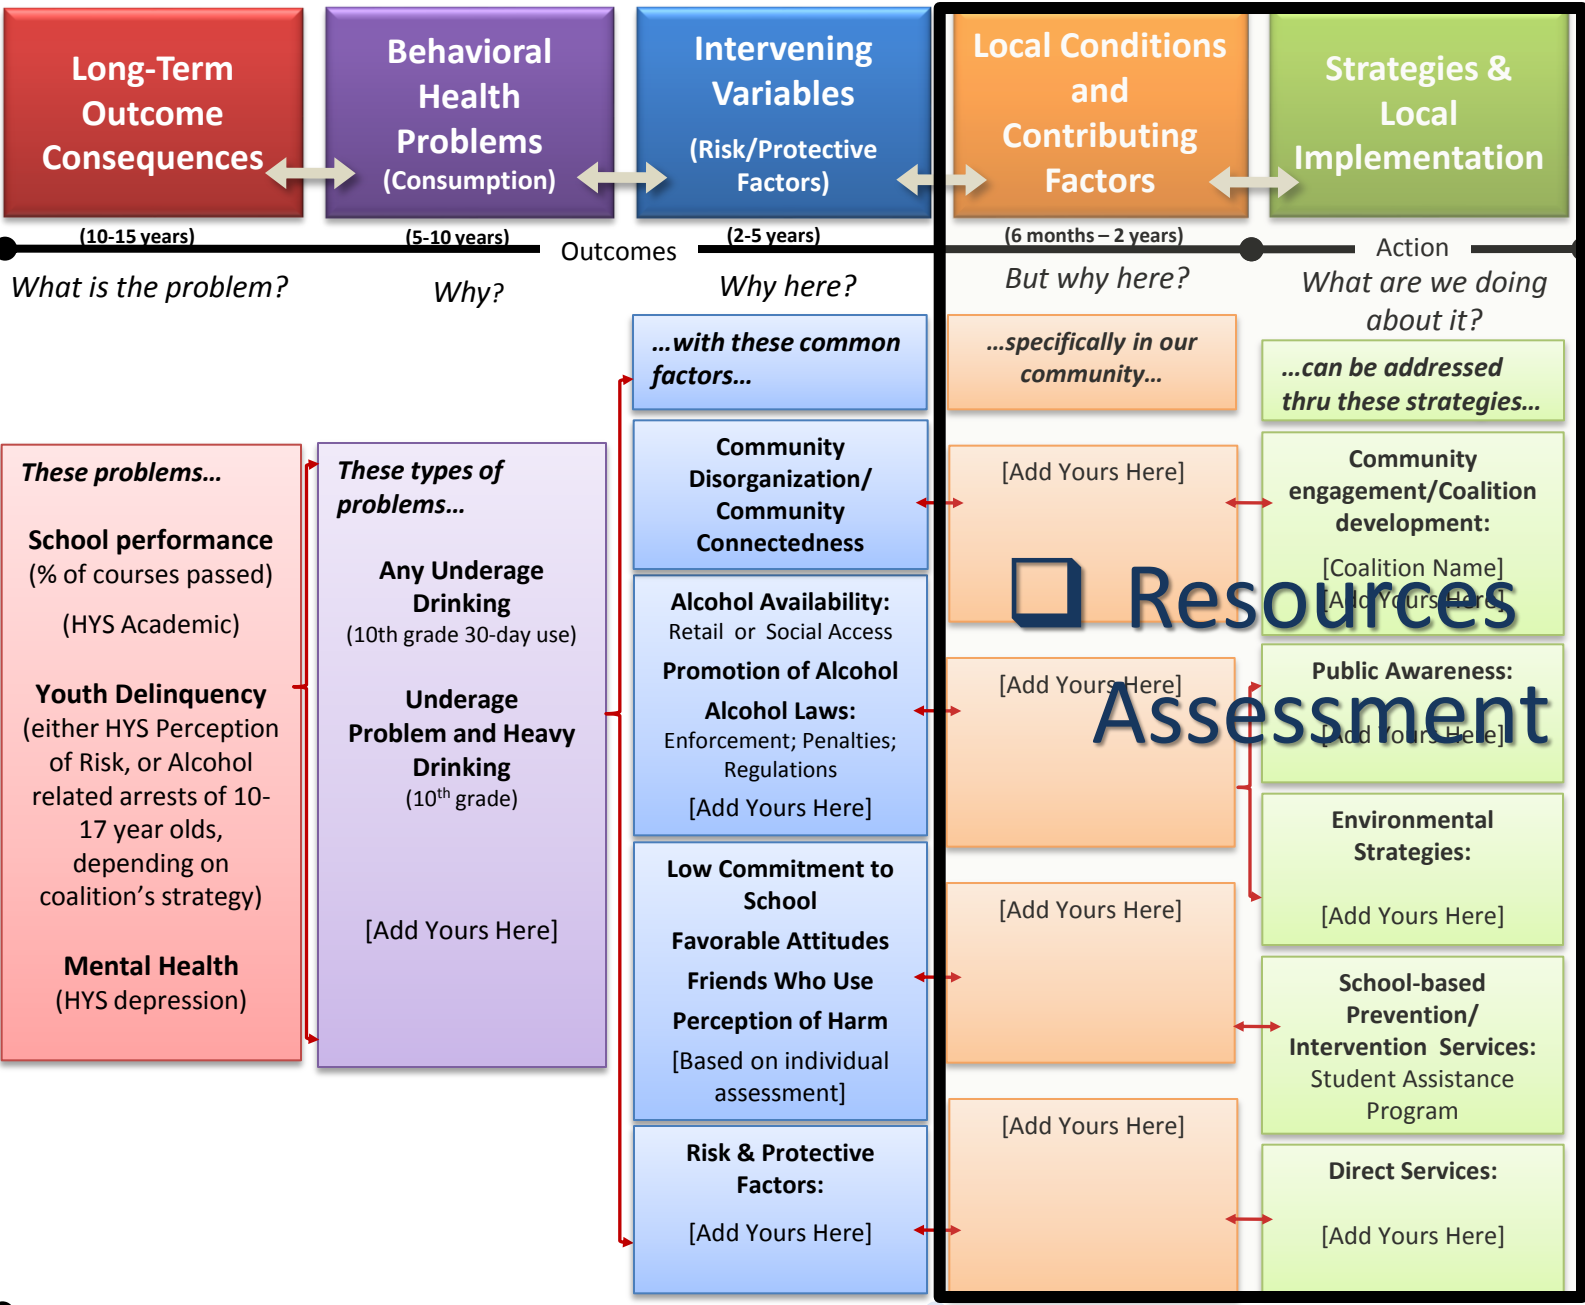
Long-Term Outcome Consequences

Behavioral Health Problems (Consumption)

Intervening Variables (Risk/Protective Factors)

Local Conditions and Contributing Factors

Strategies & Local Implementation

(10-15 years)

(5-10 years)

Outcomes

(2-5 years)

(6 months – 2 years)

Action

What is the problem?

Why?

Why here?

But why here?

What are we doing about it?

…with these common factors…

…specifically in our community…

…can be addressed thru these strategies…

These problems…

School performance (% of courses passed)

(HYS Academic)

Youth Delinquency (either HYS Perception of Risk, or Alcohol related arrests of 10-17 year olds, depending on coalition's strategy)

Mental Health (HYS depression)

These types of problems…

Any Underage Drinking (10th grade 30-day use)

Underage Problem and Heavy Drinking ($10^{th}$ grade)

[Add Yours Here]

Community Disorganization/ Community Connectedness

Alcohol Availability: Retail or Social Access

Promotion of Alcohol

Alcohol Laws: Enforcement; Penalties; Regulations

[Add Yours Here]

Low Commitment to School

Favorable Attitudes

Friends Who Use

Perception of Harm

[Based on individual assessment]

Risk & Protective Factors:

[Add Yours Here]

[Add Yours Here]

❑ Resources

[Add Yours Here]

Assessment

[Add Yours Here]

[Add Yours Here]

Community engagement/Coalition development:

[Coalition Name]

[Add Yours Here]

Public Awareness:

[Add Yours Here]

Environmental Strategies:

[Add Yours Here]

School-based Prevention/ Intervention Services: Student Assistance Program

Direct Services:

[Add Yours Here]